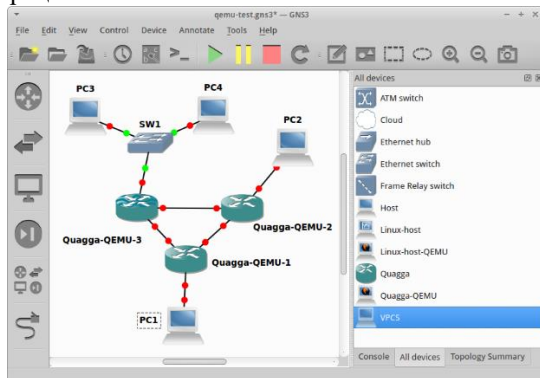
qemu-test.gns3* — GNS3

File Edit View Control Device Annotate Tools Help

PC3
PC4
SW1
PC2
Quagga-QEMU-3
Quagga-QEMU-2
Quagga-QEMU-1
PC1

All devices
ATM switch
Cloud
Ethernet hub
Ethernet switch
Frame Relay switch
Host
Linux-host
Linux-host-QEMU
Quagga
Quagga-QEMU
VPCS

Console All devices Topology Summary